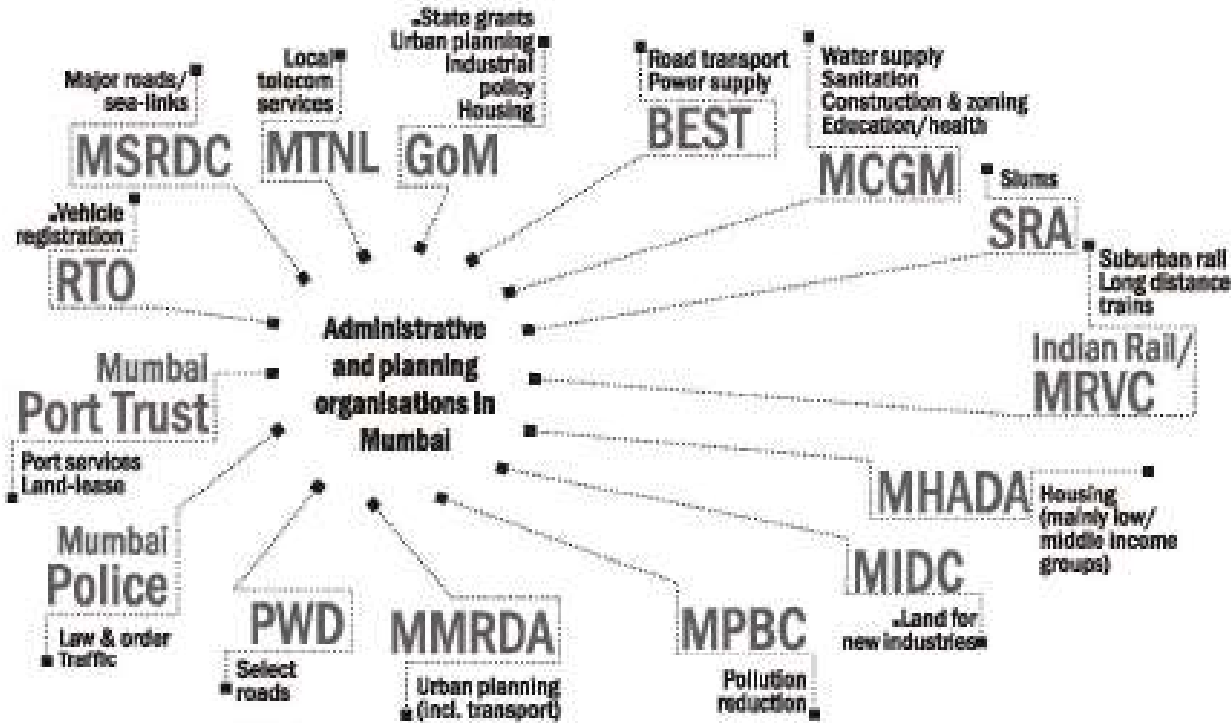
Administrative and planning organisations in Mumbai

Major roads/ sea-links
MSRDC

Local telecom services
MTNL

State grants
Urban planning
Industrial policy
Housing
GoM

Road transport
Power supply
BEST

Water supply
Sanitation
Construction & zoning
Education/health
MCGM

Slums
SRA

Suburban rail
Long distance trains
Indian Rail/ MRVC

Vehicle registration
RTO

Mumbai Port Trust
Port services
Land-lease

Mumbai Police
Law & order
Traffic

PWD
Select roads

MMRDA
Urban planning (incl. transport)

MPBC
Pollution reduction

MIDC
Land for new industries

MHADA
Housing (mainly low/ middle income groups)